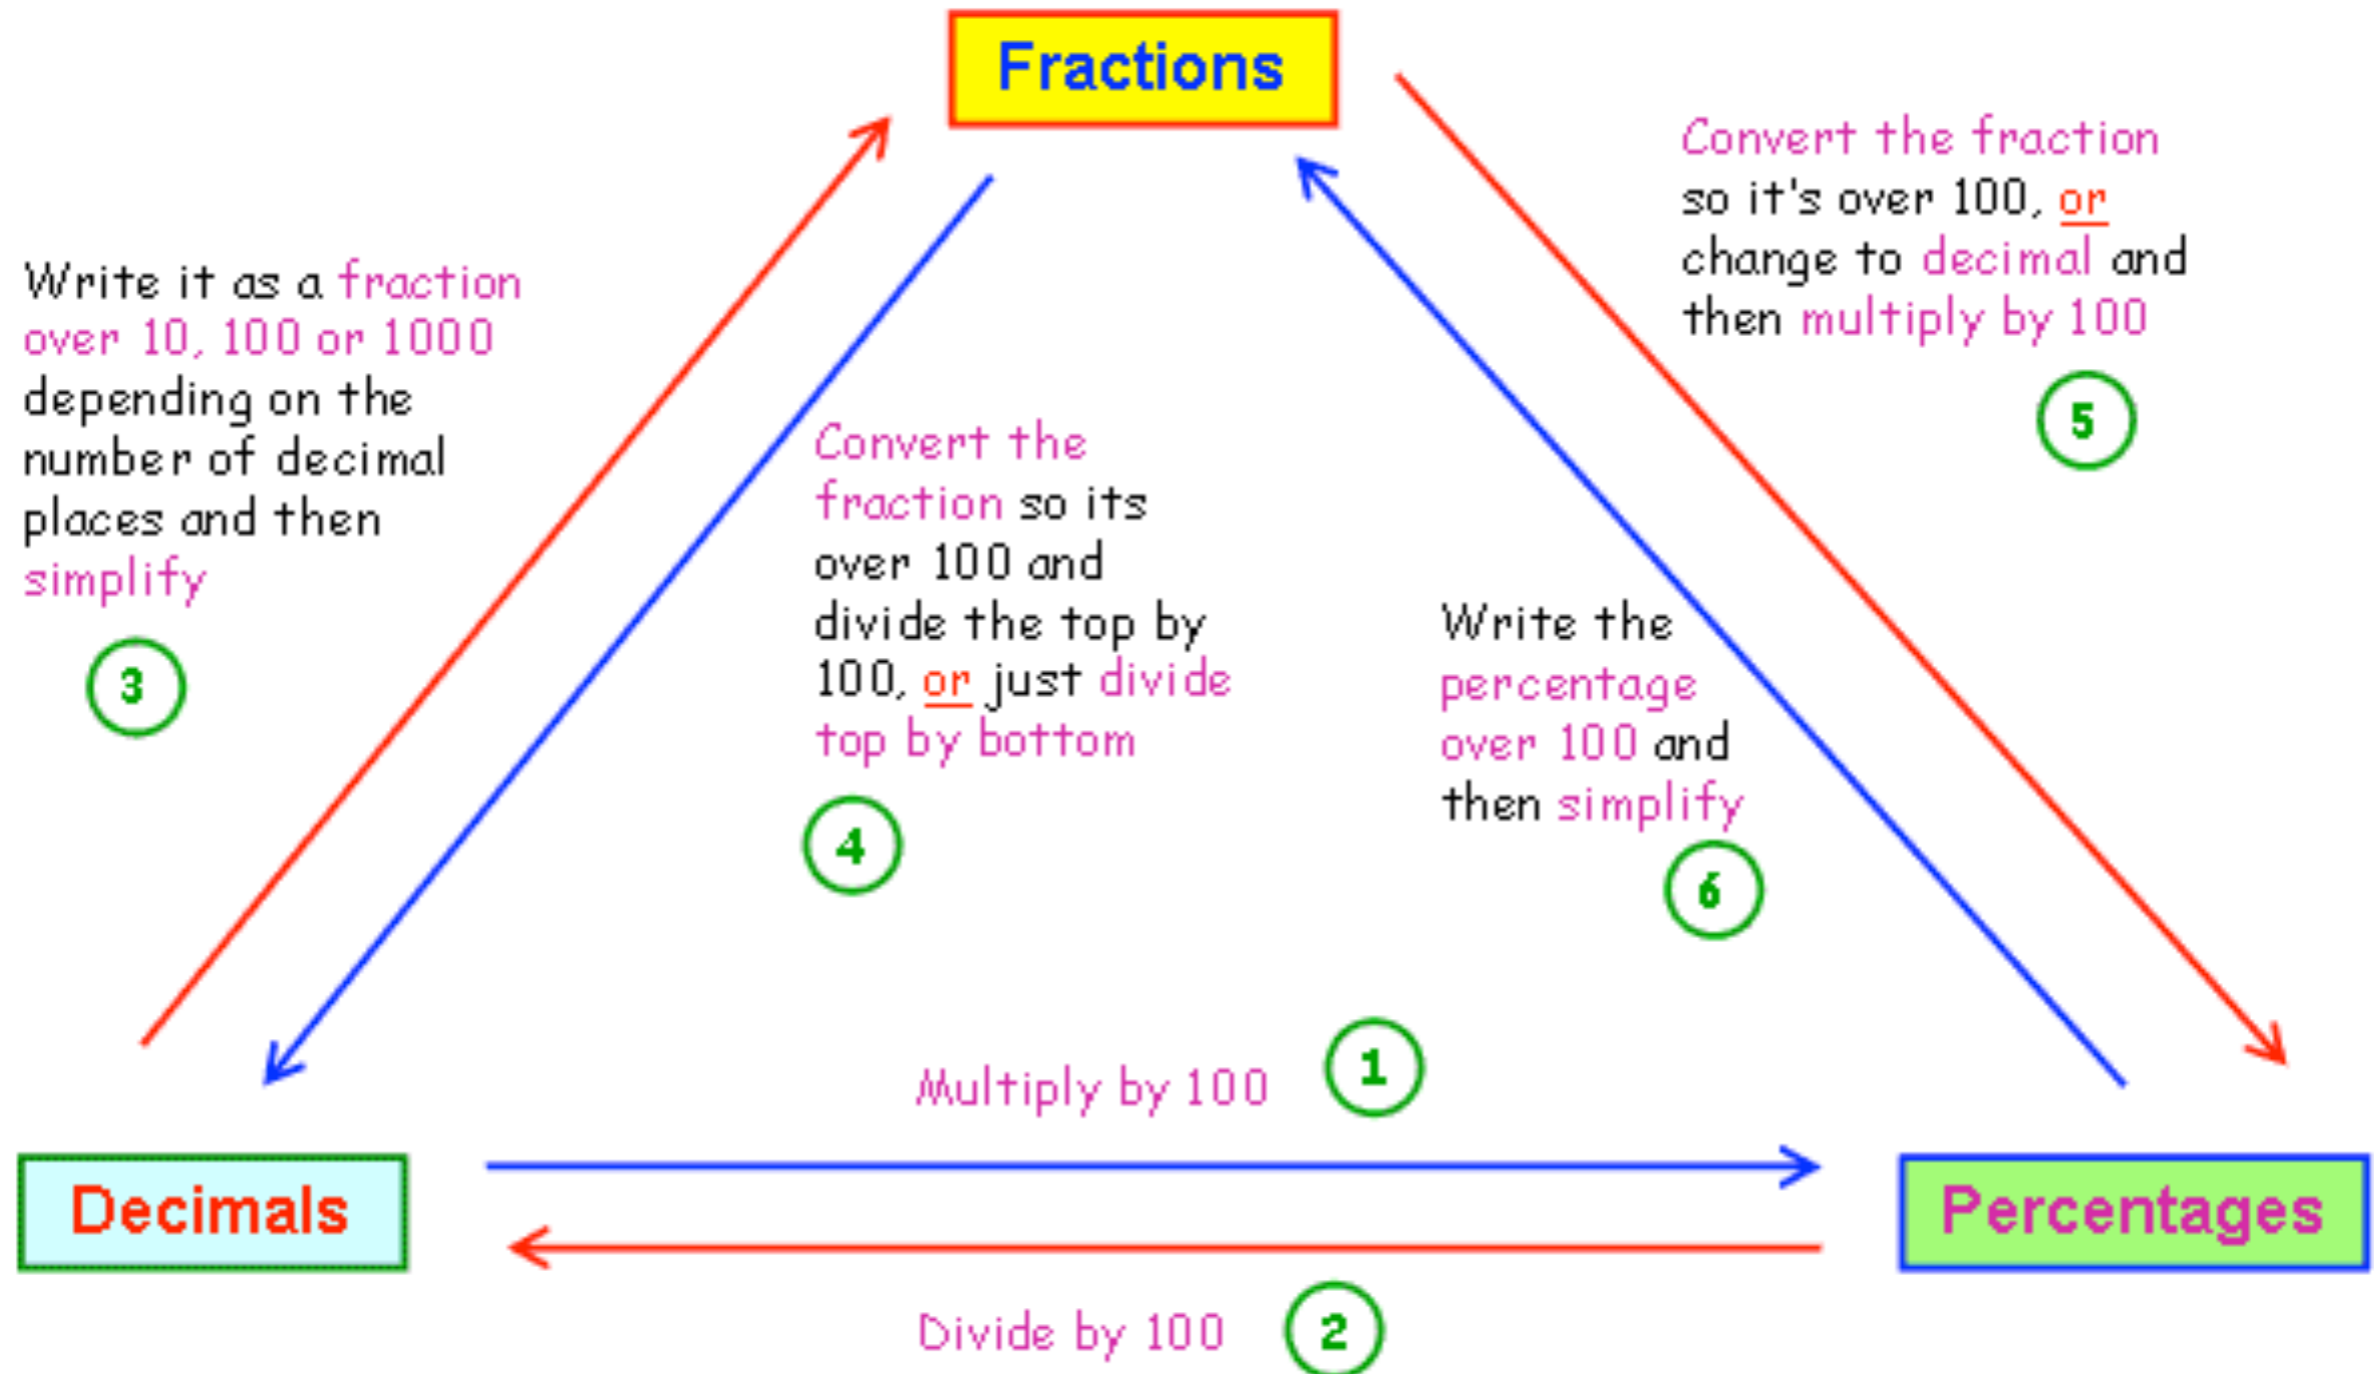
Fractions

Write it as a fraction over 10, 100 or 1000 depending on the number of decimal places and then simplify

3

Convert the fraction so its over 100 and divide the top by 100, or just divide top by bottom

4

Convert the fraction so it's over 100, or change to decimal and then multiply by 100

5

Write the percentage over 100 and then simplify

6

Multiply by 100

1

Decimals

Percentages

Divide by 100

2